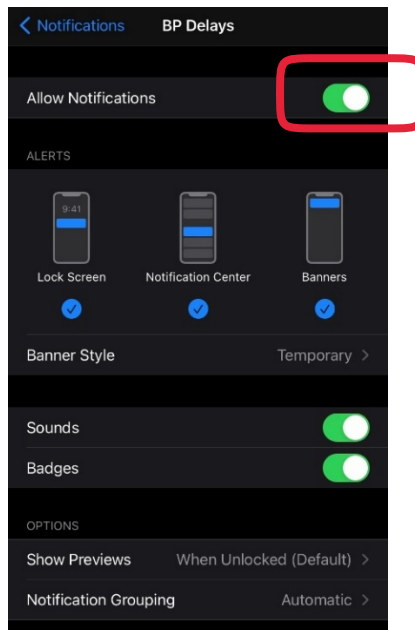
< Notifications BP Delays

Allow Notifications

ALERTS

9:41

Lock Screen Notification Center Banners

Banner Style Temporary >

Sounds

Badges

OPTIONS

Show Previews When Unlocked (Default) >

Notification Grouping Automatic >